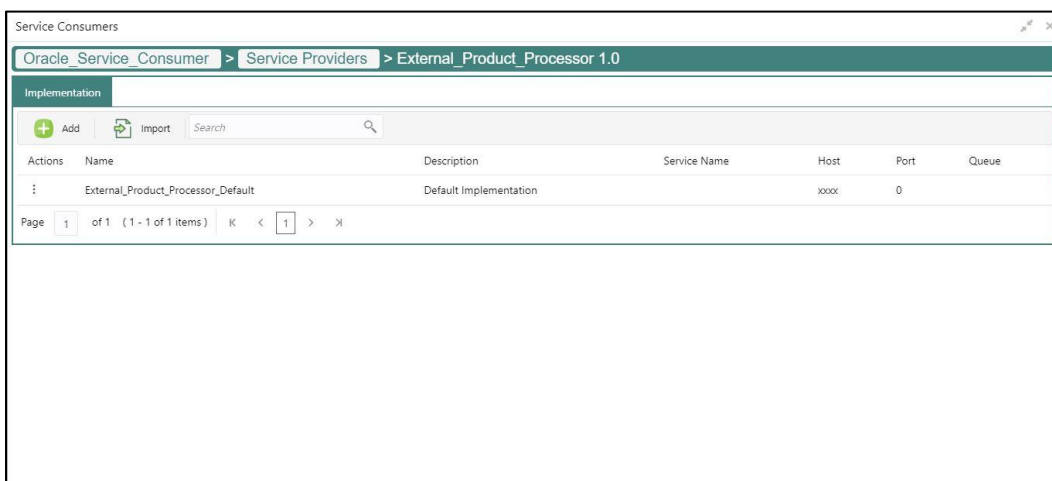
Service Consumers

Oracle_Service_Consumer > Service Providers > External_Product_Processor 1.0

Implementation

Add Import Search

| Actions | Name | Description | Service Name | Host | Port | Queue |
|---|---|---|---|---|---|---|
| ⋮ | External_Product_Processor_Default | Default Implementation | | xxxx | 0 | |

Page 1 of 1 (1 - 1 of 1 items) K < 1 > >|